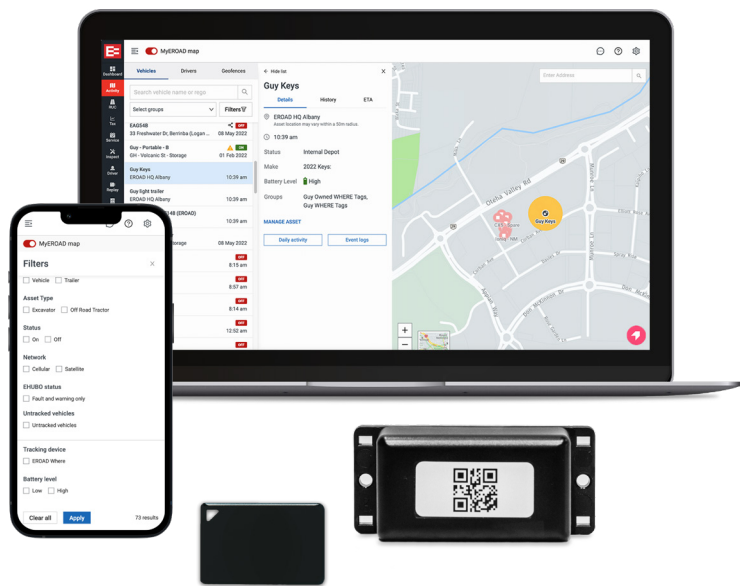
MyEROAD map

Dashboard
Activity
RUC
Tax
Service
Inspect
Driver
Replay

Vehicles Drivers Geofences

Search vehicle name or rego

Select groups Filters

EAG54B
33 Freshwater Dr, Beriniba (Logan ... 08 May 2022
OFF

Guy - Portable - B
GH - Volcanic St - Storage 01 Feb 2022
ON

Guy Keys
EROAD HQ Albany 10:39 am

Guy light trailer
EROAD HQ Albany 10:39 am

48 (EROAD)
10:39 am

torage 08 May 2022

OFF
8:15 am
OFF
8:57 am
OFF
8:14 am
OFF
12:52 am
OFF

Hide list

Guy Keys

Details History ETA

EROAD HQ Albany
Asset location may vary within a 35m radius.

10:39 am

Status Internal Depot
Make 2022 Keys
Battery Level High
Groups Guy Owned WHERE Tags, Guy WHERE Tags

MANAGE ASSET

Daily activity Event logs

Enter Address

Guy Keys

Ötahu Valley Rd

MyEROAD map

Filters

Vehicle Trailer

Asset Type
Excavator Off Road Tractor

Status
On Off

Network
Cellular Satellite

EHUBO status
Fault and warning only

Untracked vehicles
Untracked vehicles

Tracking device
EROAD Where

Battery level
Low High

Clear all Apply 73 results